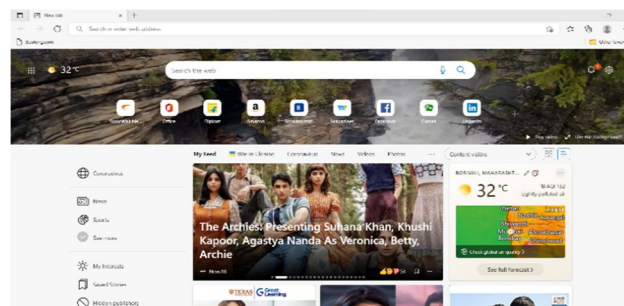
New tab

Search or enter web address

32 °C

Search the web

Office

Flipkart

Amazon

Booking.com

Facebook

LinkedIn

My Feed

War in Ukraine

Coronavirus

News

Videos

Photos

Content visible

Coronavirus

News

Sports

See more

My interests

Saved Stories

Hidden publishers

32 °C

See full forecast

The Archies: Presenting Suhana Khan, Khushi Kapoor, Agastya Nanda As Veronica, Betty, Archie

TEXAS Great Learning